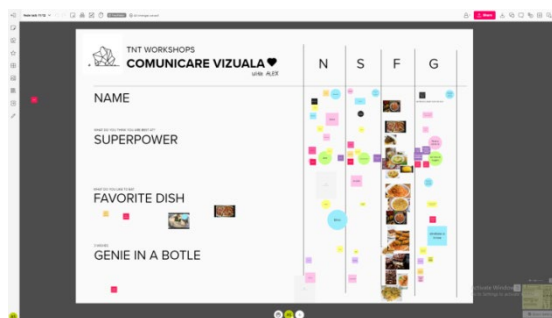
TNT WORKSHOPS
COMUNICARE VIZUALA ♥
with ALEF

N
S
F
G

NAME

WHAT DO YOU THINK YOU ARE BEST AT
SUPERPOWER

WHAT DO YOU LIKE TO EAT
FAVORITE DISH

3 WISHES
GENIE IN A BOTLE

Activate Windows
Go to Settings to activate Windows.